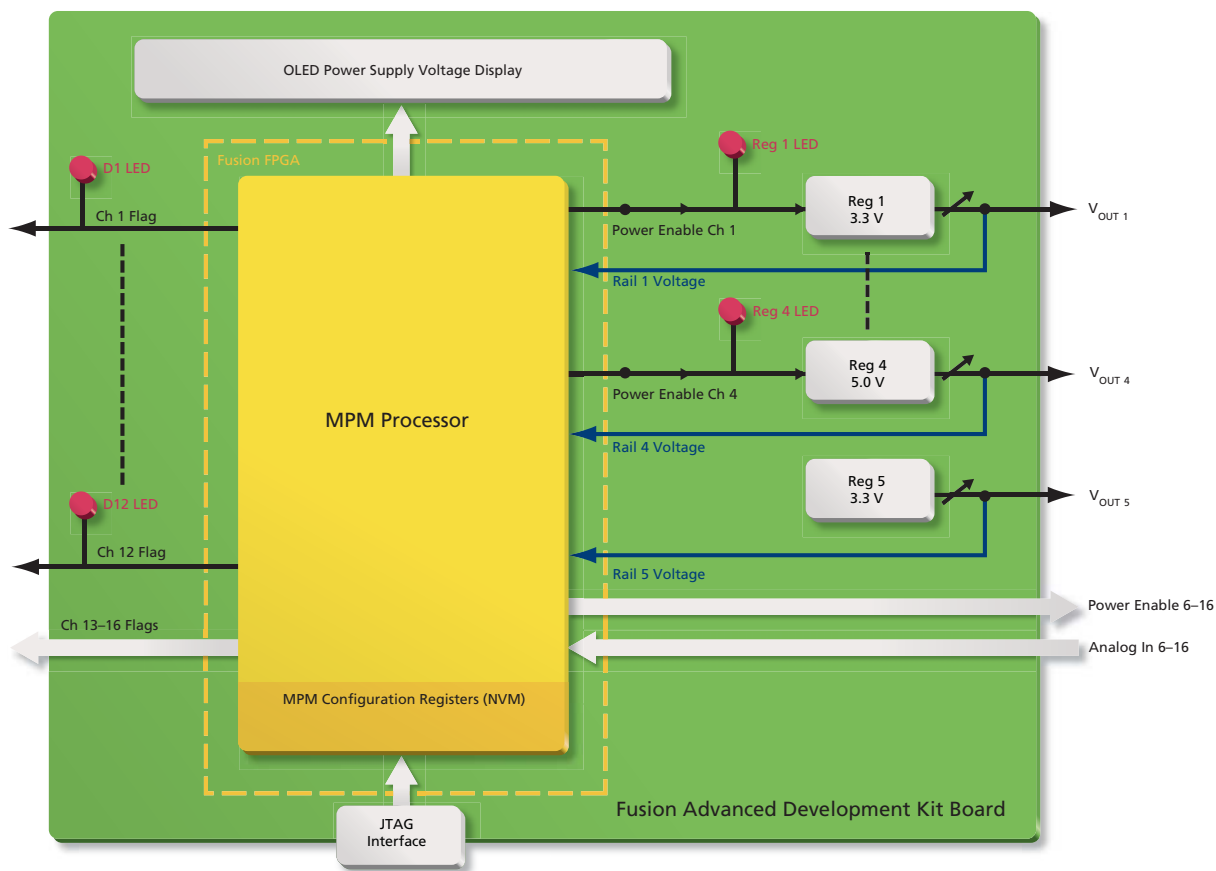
OLED Power Supply Voltage Display

Fusion FPGA

D1 LED

Ch 1 Flag

D12 LED

Ch 12 Flag

Ch 13–16 Flags

MPM Processor

MPM Configuration Registers (NVM)

Reg 1 LED

Reg 1
3.3 V

$V_{OUT\ 1}$

Power Enable Ch 1

Rail 1 Voltage

Reg 4 LED

Reg 4
5.0 V

$V_{OUT\ 4}$

Power Enable Ch 4

Rail 4 Voltage

Reg 5
3.3 V

$V_{OUT\ 5}$

Rail 5 Voltage

Power Enable 6–16

Analog In 6–16

JTAG
Interface

Fusion Advanced Development Kit Board